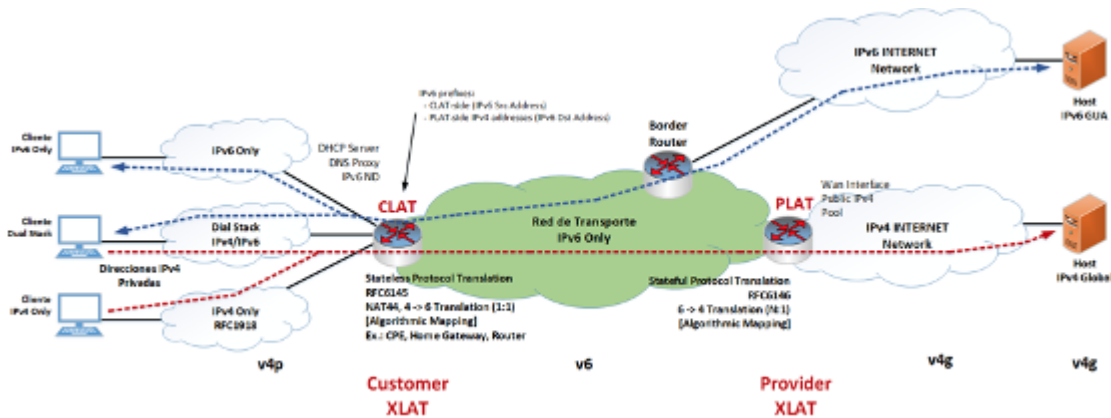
IPv6 prefixes:
- CLAT side (IPv6 Src Address)
- PLAT side IPv4 addresses (IPv6 Dst Address)

IPv6 INTERNET Network

Host IPv6 GUA

Border Router

Cliente IPv6 Only

IPv6 Only

DHCP Server
DNS Proxy
IPv6 ND

Cliente Dual Stack

Dial Stack IPv4/IPv6

CLAT

Red de Transporte IPv6 Only

PLAT

Wan Interface
Public IPv4
Pool

IPv4 INTERNET Network

Host IPv4 Global

Direcciones IPv4 Privadas

Cliente IPv4 Only

IPv4 Only RFC1918

Stateless Protocol Translation
RFC6145
NAT44, 4 -> 6 Translation (1:1)
[Algorithmic Mapping]
Ex.: CPE, Home Gateway, Router

Stateful Protocol Translation
RFC6146
6 -> 4 Translation (N:1)
[Algorithmic Mapping]

v4p

v6

v4g

v4g

Customer XLAT

Provider XLAT